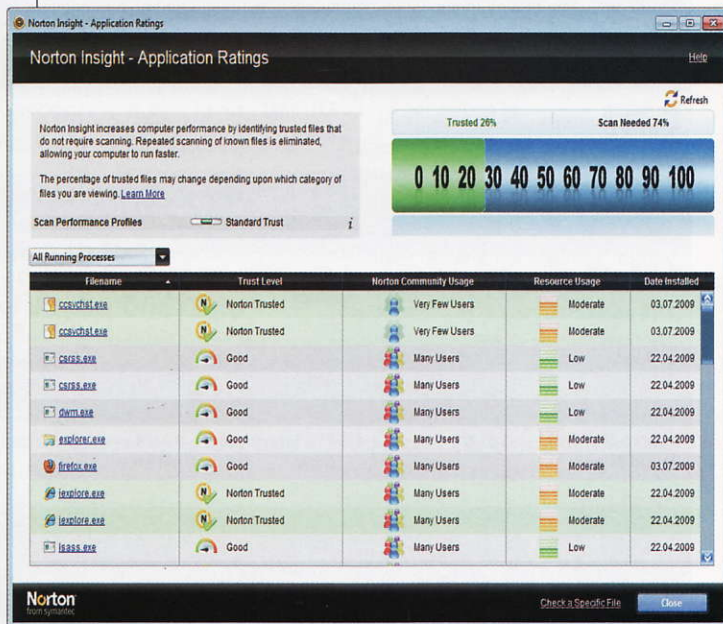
Norton Insight - Application Ratings

Norton Insight - Application Ratings

Help

Refresh

Norton Insight increases computer performance by identifying trusted files that do not require scanning. Repeated scanning of known files is eliminated, allowing your computer to run faster.

The percentage of trusted files may change depending upon which category of files you are viewing. Learn More

Scan Performance Profiles

Standard Trust

i

Trusted 26%

Scan Needed 74%

0 10 20 30 40 50 60 70 80 90 100

All Running Processes

| Filename | Trust Level | Norton Community Usage | Resource Usage | Date Installed |
|---|---|---|---|---|
| ccsvchst.exe | Norton Trusted | Very Few Users | Moderate | 03.07.2009 |
| ccsvchst.exe | Norton Trusted | Very Few Users | Moderate | 03.07.2009 |
| csrss.exe | Good | Many Users | Low | 22.04.2009 |
| csrss.exe | Good | Many Users | Low | 22.04.2009 |
| dwm.exe | Good | Many Users | Low | 22.04.2009 |
| explorer.exe | Good | Many Users | Moderate | 22.04.2009 |
| firefox.exe | Good | Many Users | Moderate | 03.07.2009 |
| iexplore.exe | Norton Trusted | Many Users | Moderate | 22.04.2009 |
| iexplore.exe | Norton Trusted | Many Users | Moderate | 22.04.2009 |
| lsass.exe | Good | Many Users | Low | 22.04.2009 |

Norton from symantec

Check a Specific File

Close